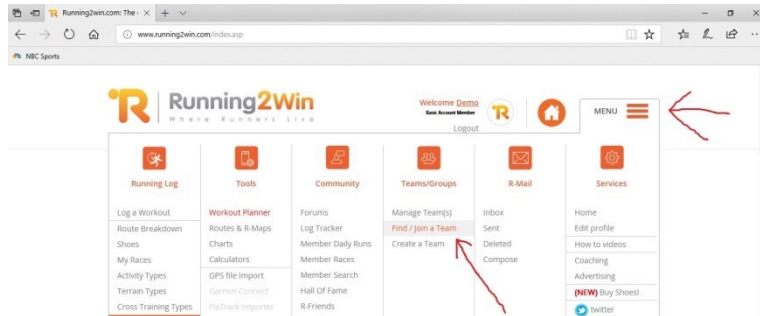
Running2win.com: The ‹ × + ∨

www.running2win.com/index.asp

NBC Sports

Running2Win
Where Runners Live

Welcome Demo
Basic Account Member
Logout

MENU

Running Log
Log a Workout
Route Breakdown
Shoes
My Races
Activity Types
Terrain Types
Cross Training Types

Tools
Workout Planner
Routes & R-Maps
Charts
Calculators
GPS file Import
Garmin Connect
PtoTrack Importer

Community
Forums
Log Tracker
Member Daily Runs
Member Races
Member Search
Hall Of Fame
R-Friends

Teams/Groups
Manage Team(s)
Find / Join a Team
Create a Team

R-Mail
Inbox
Sent
Deleted
Compose

Services
Home
Edit profile
How to videos
Coaching
Advertising
(NEW) Buy Shoes!
twitter